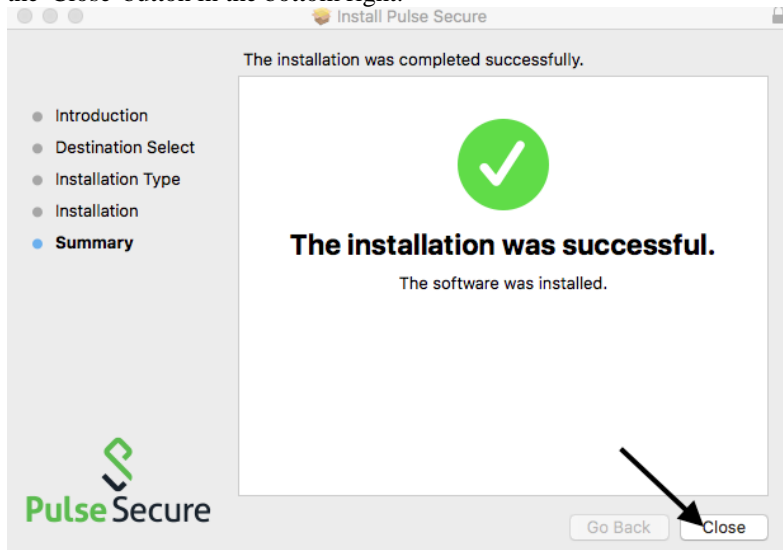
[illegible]

Install Pulse Secure

The installation was completed successfully.

Introduction
Destination Select
Installation Type
Installation
Summary

The installation was successful.

The software was installed.

Pulse Secure

Go Back
Close